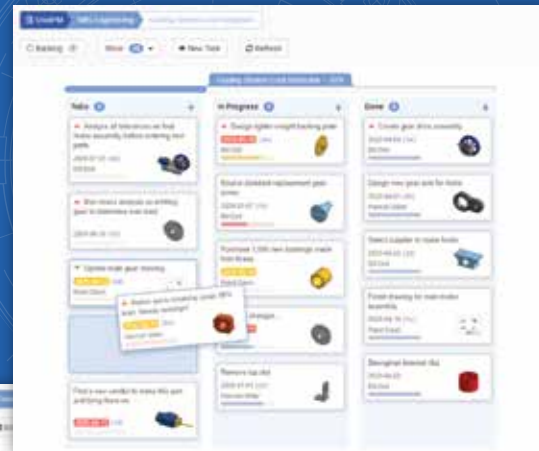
Backlog

Show

+ New Task

Refresh

To Do

+

Analyze all tolerances on final brake assembly before ordering new parts

Run stress analysis on existing gears to determine max load

Update main gear drawing

Find a new vendor to make this part anything there on

In Progress

+

Design lighter-weight backing plate

Source standard replacement gear spider

Purchase 1,000 new bushings made from Brass

Remove top slot

Done

+

Create gear drive assembly

Design new gear and for brake

Select supplier to make hubs

Finish drawing for main brake assembly

Design new fastener slot